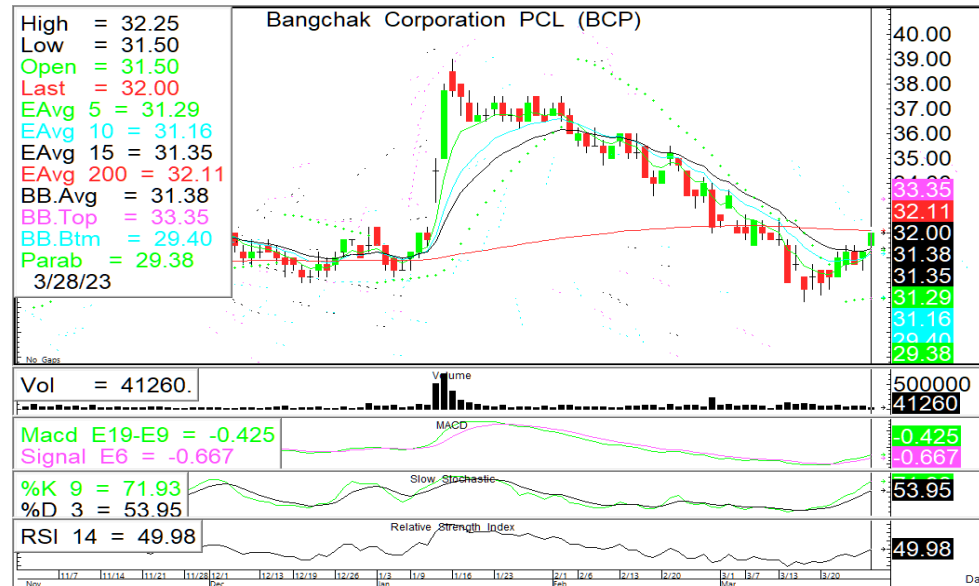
High = 32.25
Low = 31.50
Open = 31.50
Last = 32.00
EAvg 5 = 31.29
EAvg 10 = 31.16
EAvg 15 = 31.35
EAvg 200 = 32.11
BB.Avg = 31.38
BB.Top = 33.35
BB.Btm = 29.40
Parab = 29.38
3/28/23

Bangchak Corporation PCL (BCP)

40.00
39.00
38.00
37.00
36.00
35.00
33.35
32.11
32.00
31.38
31.35
31.29
31.16
29.40
29.38

No Gaps

Vol = 41260.
Volume
500000
41260

Macd E19-E9 = -0.425
Signal E6 = -0.667
MACD
-0.425
-0.667

%K 9 = 71.93
%D 3 = 53.95
Slow Stochastic
53.95

RSI 14 = 49.98
Relative Strength Index
49.98

Nov 11/7 11/14 11/21 11/28 12/1 Dec 12/13 12/19 12/26 1/3 Jan 1/9 1/16 1/23 2/1 Feb 2/6 2/13 2/20 3/1 Mar 3/7 3/13 3/20 Da